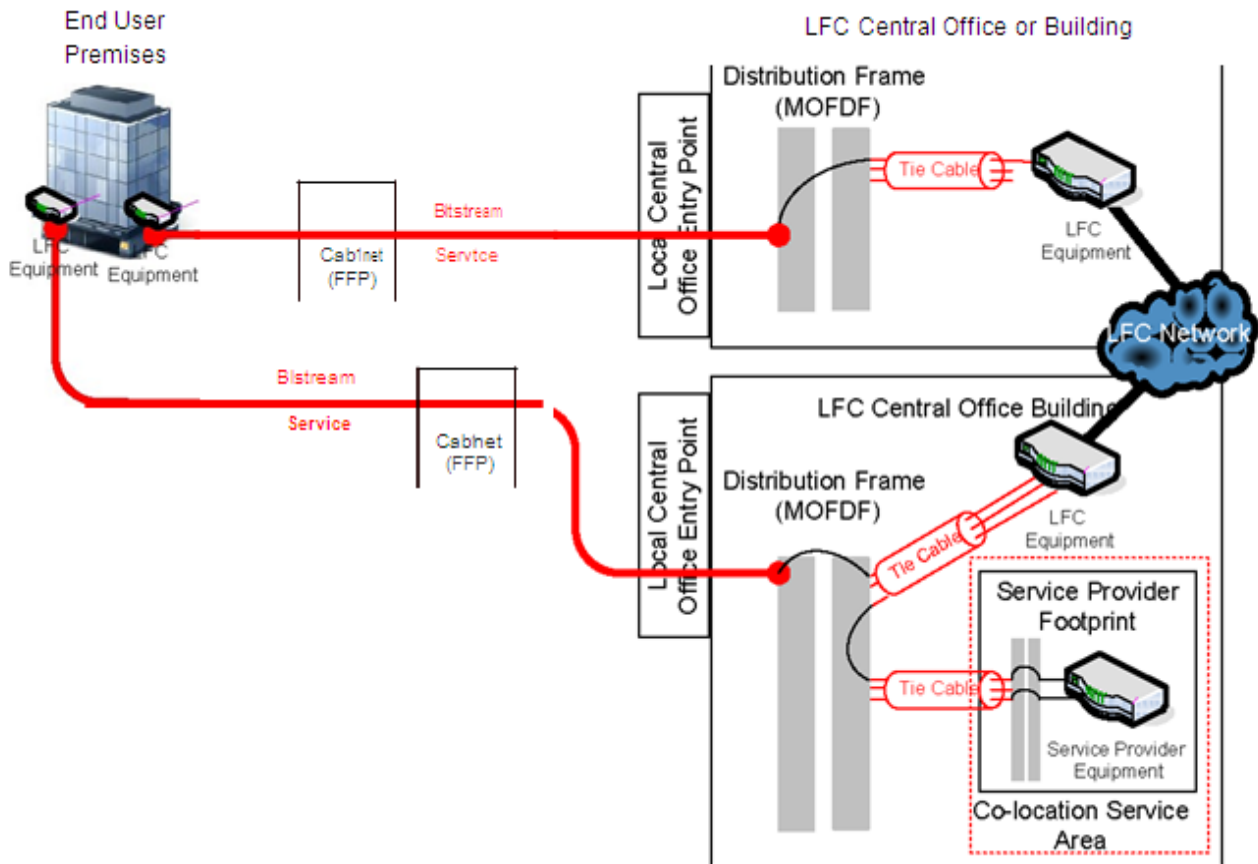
End User Premises

LFC Central Office or Building

Distribution Frame (MOFDF)

Local Central Office Entry Point

Tie Cable

LFC Equipment

LFC Equipment

LFC Equipment

Cab1net (FFP)

Bitstream

Servtce

LFC Network

Bltstream

Service

Cabnet (FFP)

LFC Central Office Building

Local Central Office Entry Point

Distribution Frame (MOFDF)

LFC Equipment

Tie Cable

Service Provider Footprint

Tie Cable

Service Provider Equipment

Co-location Service Area